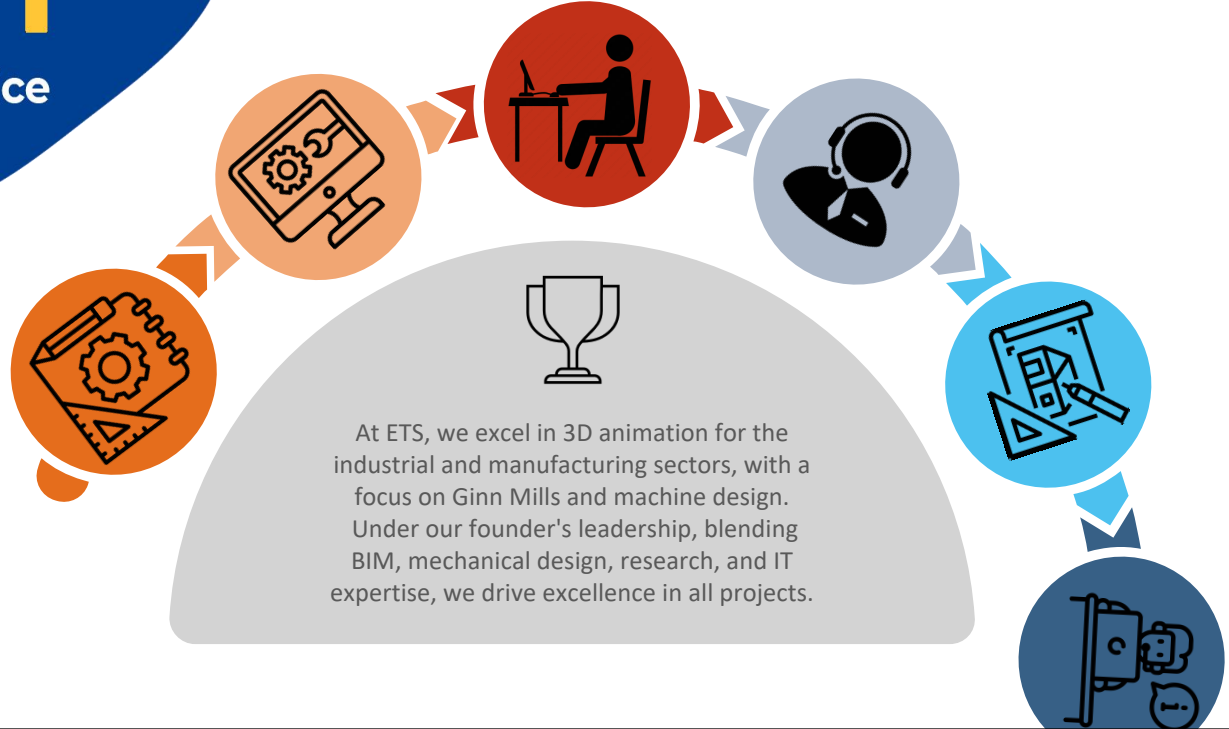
ce

At ETS, we excel in 3D animation for the industrial and manufacturing sectors, with a focus on Ginn Mills and machine design. Under our founder's leadership, blending BIM, mechanical design, research, and IT expertise, we drive excellence in all projects.